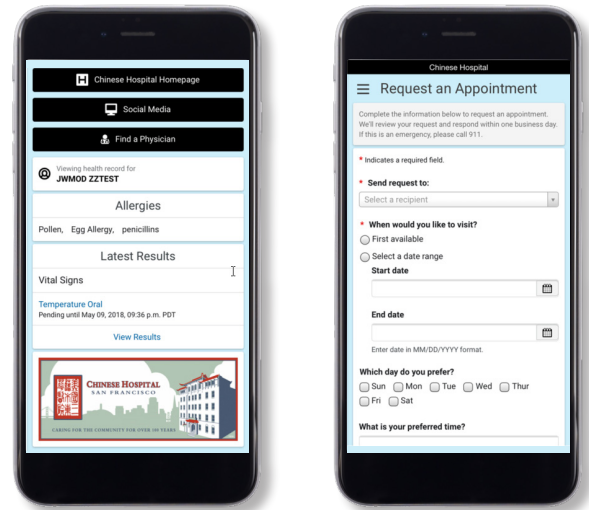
Chinese Hospital Homepage

Social Media

Find a Physician

Viewing health record for
JWMOD ZZTEST

Allergies

Pollen, Egg Allergy, penicillins

Latest Results

Vital Signs

Temperature Oral
Pending until May 09, 2018, 09:36 p.m. PDT

View Results

CHINESE HOSPITAL
SAN FRANCISCO

CARING FOR THE COMMUNITY FOR OVER 100 YEARS

Chinese Hospital

Request an Appointment

Complete the information below to request an appointment. We'll review your request and respond within one business day. If this is an emergency, please call 911.

* Indicates a required field.

* Send request to:

Select a recipient

* When would you like to visit?

First available

Select a date range

Start date

End date

Enter date in MM/DD/YYYY format.

Which day do you prefer?

Sun Mon Tue Wed Thur Fri Sat

What is your preferred time?